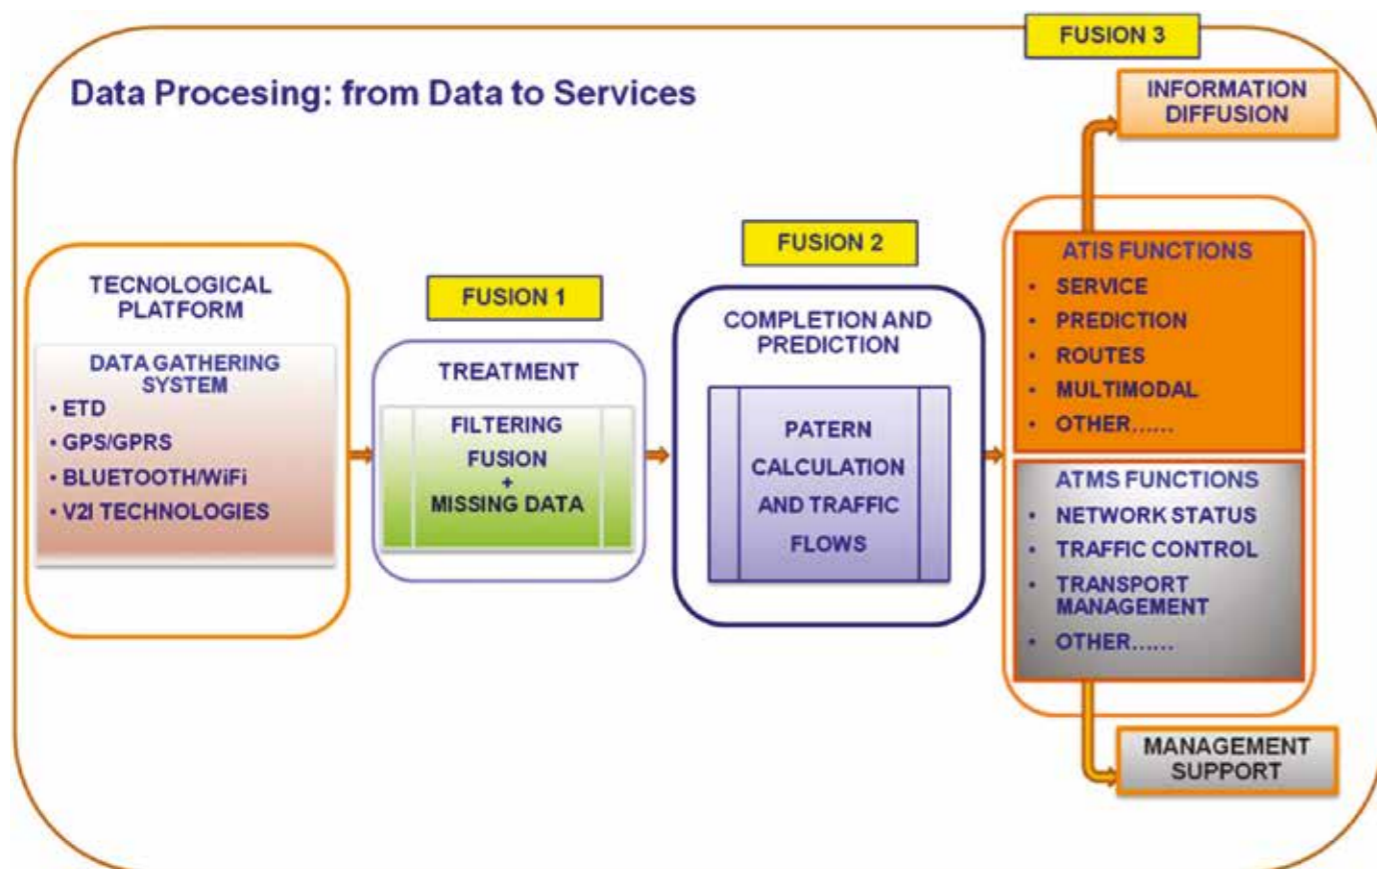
FUSION 3

Data Procesing: from Data to Services

INFORMATION DIFFUSION

TECNOLOGICAL PLATFORM

DATA GATHERING SYSTEM
• ETD
• GPS/GPRS
• BLUETOOTH/WiFi
• V2I TECHNOLOGIES

FUSION 1

TREATMENT

FILTERING
FUSION
+
MISSING DATA

FUSION 2

COMPLETION AND PREDICTION

PATERN CALCULATION AND TRAFFIC FLOWS

ATIS FUNCTIONS
• SERVICE
• PREDICTION
• ROUTES
• MULTIMODAL
• OTHER......

ATMS FUNCTIONS
• NETWORK STATUS
• TRAFFIC CONTROL
• TRANSPORT MANAGEMENT
• OTHER......

MANAGEMENT SUPPORT